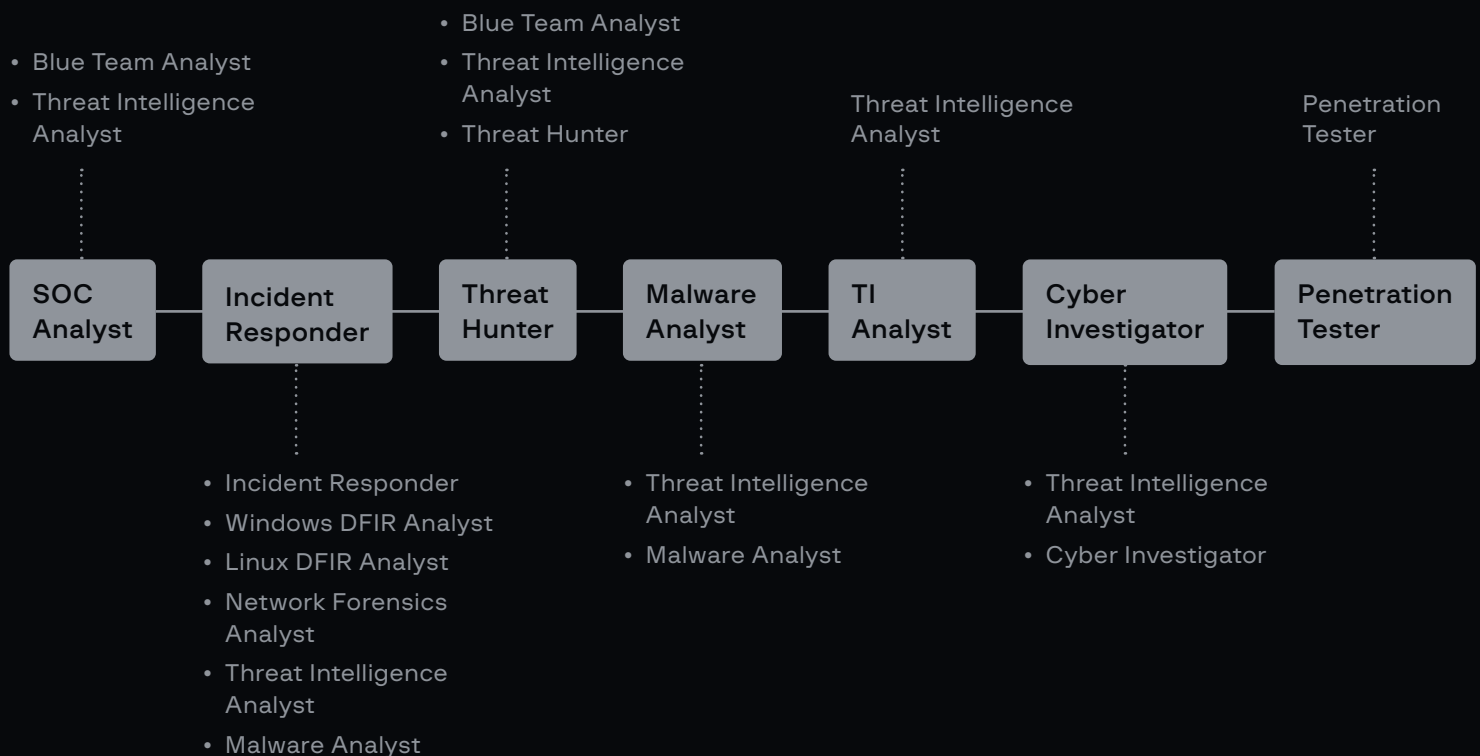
• Blue Team Analyst
• Threat Intelligence Analyst

SOC Analyst

Incident Responder

• Incident Responder
• Windows DFIR Analyst
• Linux DFIR Analyst
• Network Forensics Analyst
• Threat Intelligence Analyst
• Malware Analyst

• Blue Team Analyst
• Threat Intelligence Analyst
• Threat Hunter

Threat Hunter

Malware Analyst

• Threat Intelligence Analyst
• Malware Analyst

Threat Intelligence Analyst

TI Analyst

Cyber Investigator

• Threat Intelligence Analyst
• Cyber Investigator

Penetration Tester

Penetration Tester